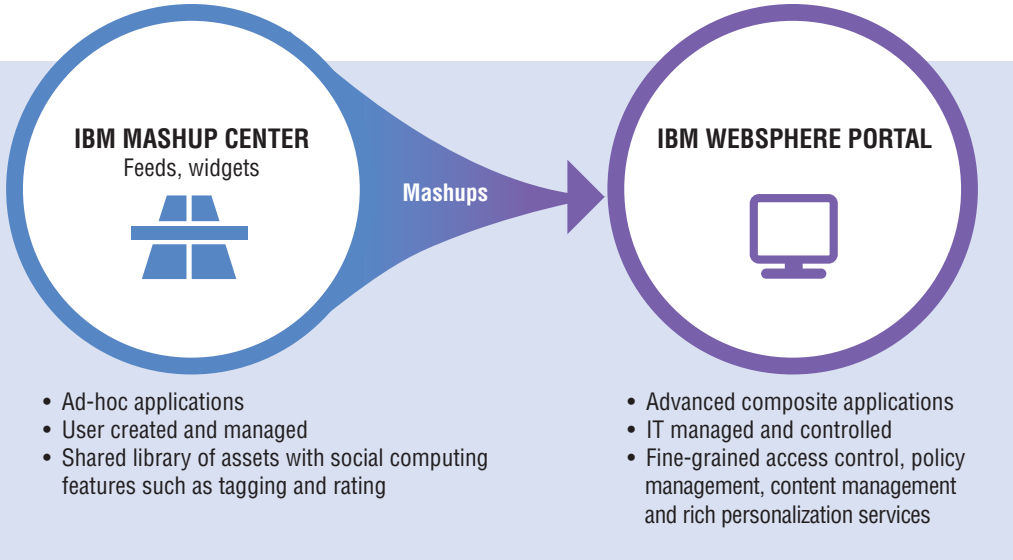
IBM MASHUP CENTER
Feeds, widgets

Mashups

IBM WEBSPHERE PORTAL

- Ad-hoc applications
- User created and managed
- Shared library of assets with social computing features such as tagging and rating

- Advanced composite applications
- IT managed and controlled
- Fine-grained access control, policy management, content management and rich personalization services